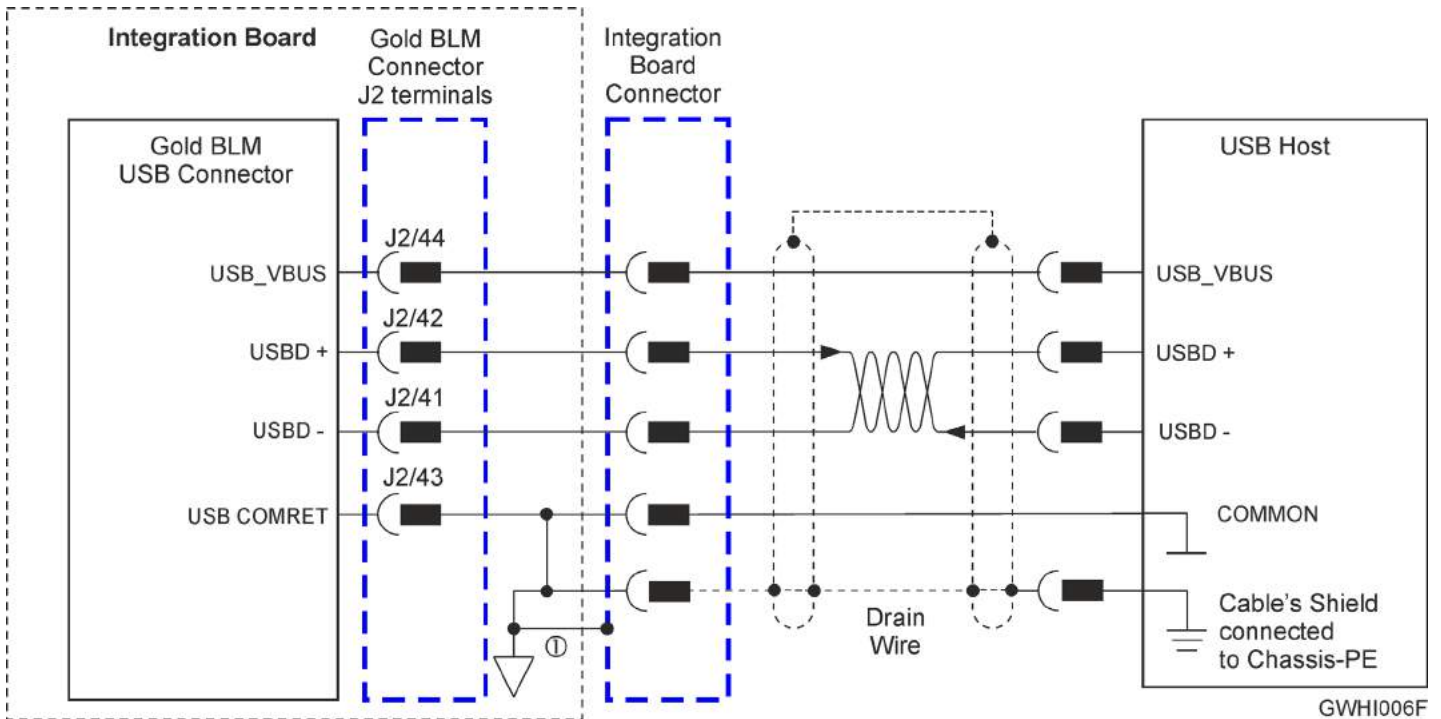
Integration Board

Gold BLM Connector J2 terminals

Integration Board Connector

Gold BLM USB Connector

USB Host

J2/44

USB_VBUS

J2/42

USBD +

J2/41

USBD -

J2/43

USB COMRET

USB_VBUS

USBD +

USBD -

COMMON

①

Drain Wire

Cable's Shield connected to Chassis-PE

GWHI006F